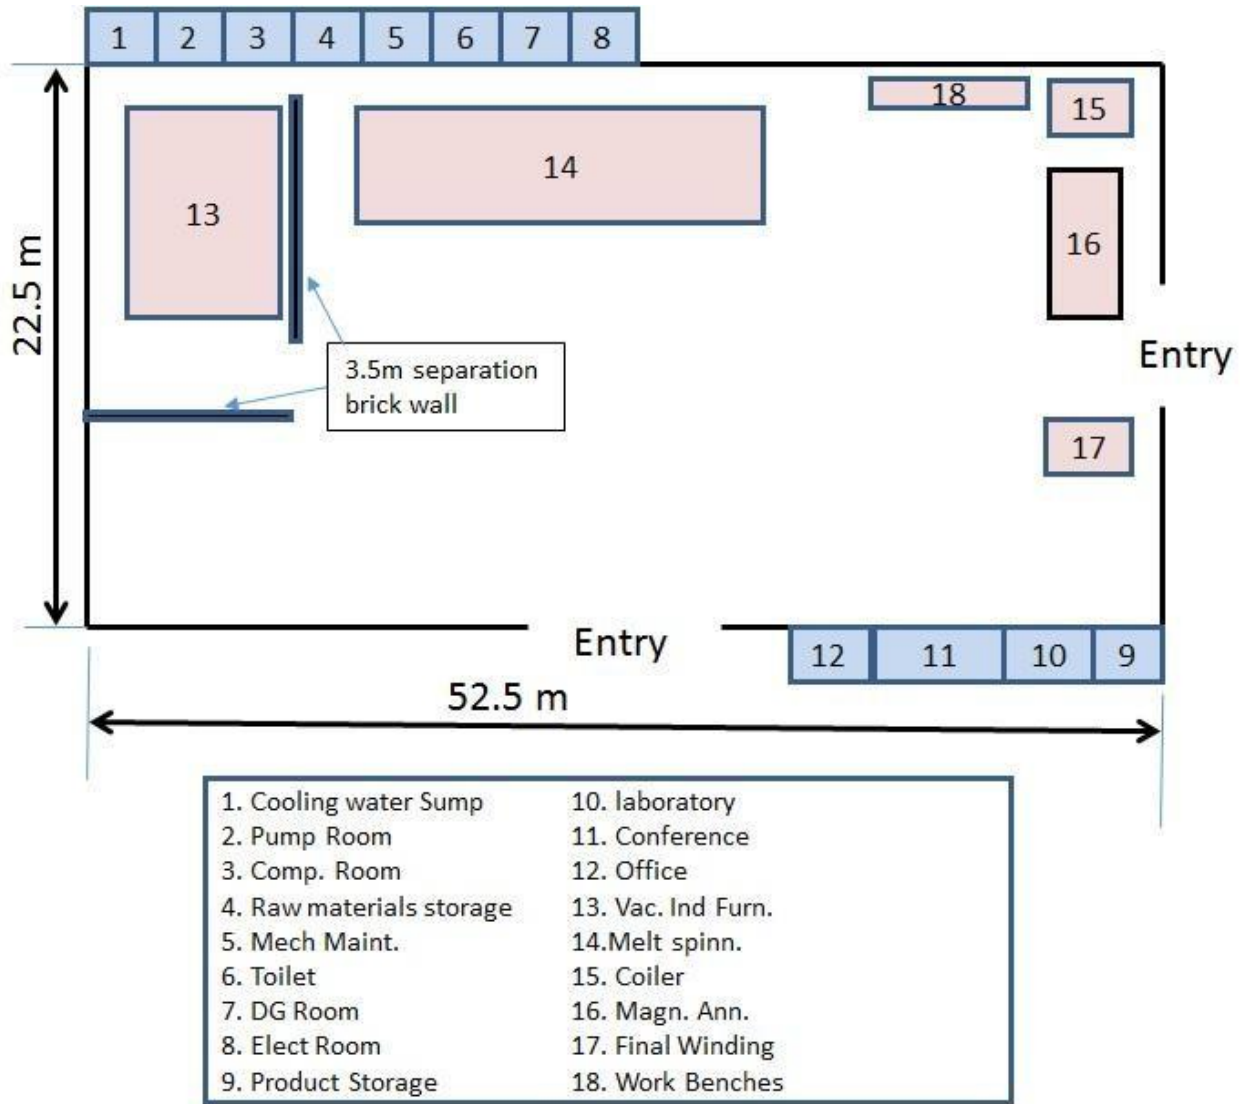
1 2 3 4 5 6 7 8

22.5 m

18

15

14

13

16

Entry

3.5m separation brick wall

17

Entry

12 11 10 9

52.5 m

1. Cooling water Sump
2. Pump Room
3. Comp. Room
4. Raw materials storage
5. Mech Maint.
6. Toilet
7. DG Room
8. Elect Room
9. Product Storage

10. laboratory
11. Conference
12. Office
13. Vac. Ind Furn.
14.Melt spinn.
15. Coiler
16. Magn. Ann.
17. Final Winding
18. Work Benches